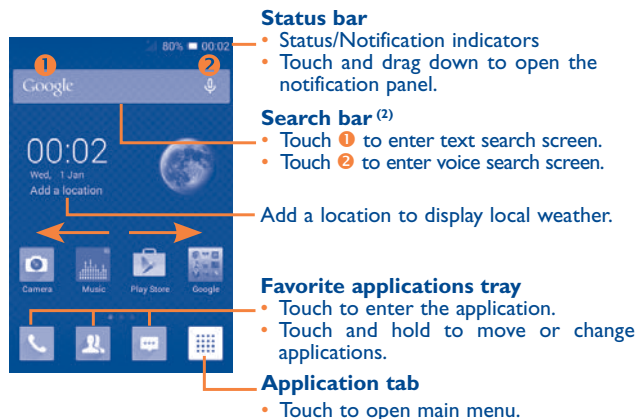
80% 00:02

1 2

Google

00:02

Wed, 1 Jan

Add a location

Camera Music Play Store Google

Status bar

• Status/Notification indicators

• Touch and drag down to open the notification panel.

Search bar $^{(2)}$

• Touch 1 to enter text search screen.

• Touch 2 to enter voice search screen.

Add a location to display local weather.

Favorite applications tray

• Touch to enter the application.

• Touch and hold to move or change applications.

Application tab

• Touch to open main menu.